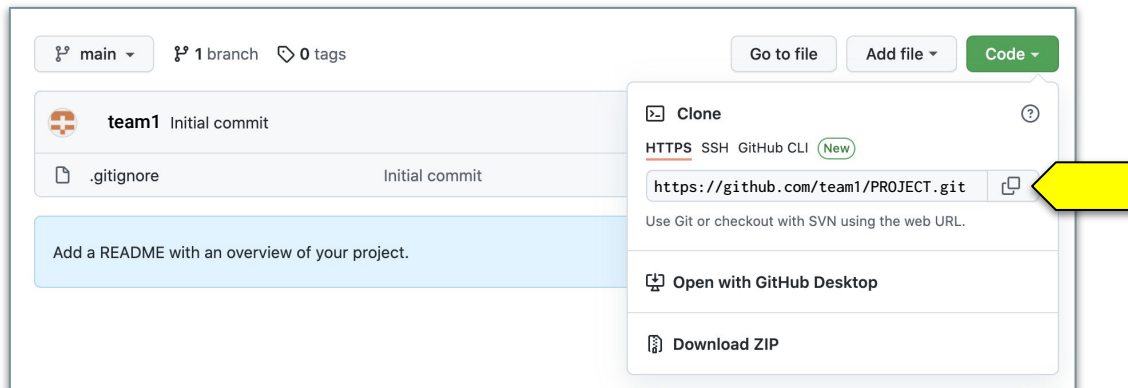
main ▾ 1 branch 0 tags

Go to file Add file ▾ Code ▾

team1 Initial commit

.gitignore Initial commit

Add a README with an overview of your project.

Clone

HTTPS SSH GitHub CLI New

https://github.com/team1/PROJECT.git

Use Git or checkout with SVN using the web URL.

Open with GitHub Desktop

Download ZIP